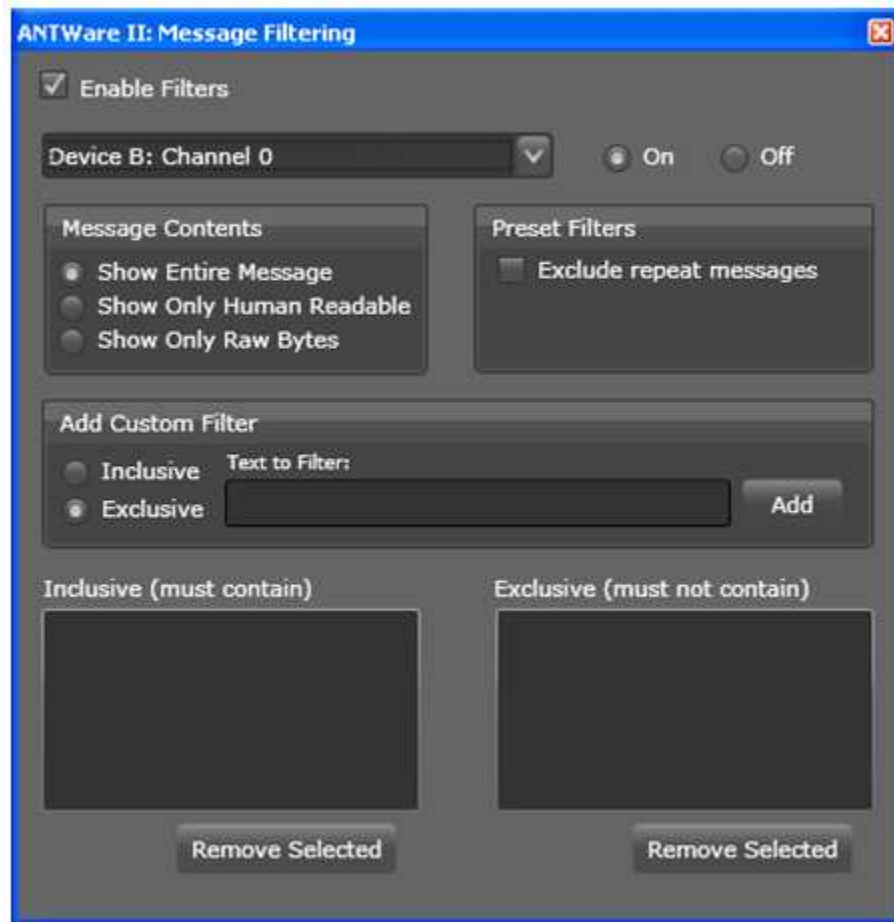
ANTWare II: Message Filtering

Enable Filters

Device B: Channel 0

On

Off

Message Contents

Show Entire Message

Show Only Human Readable

Show Only Raw Bytes

Preset Filters

Exclude repeat messages

Add Custom Filter

Inclusive

Exclusive

Text to Filter:

Add

Inclusive (must contain)

Exclusive (must not contain)

Remove Selected

Remove Selected